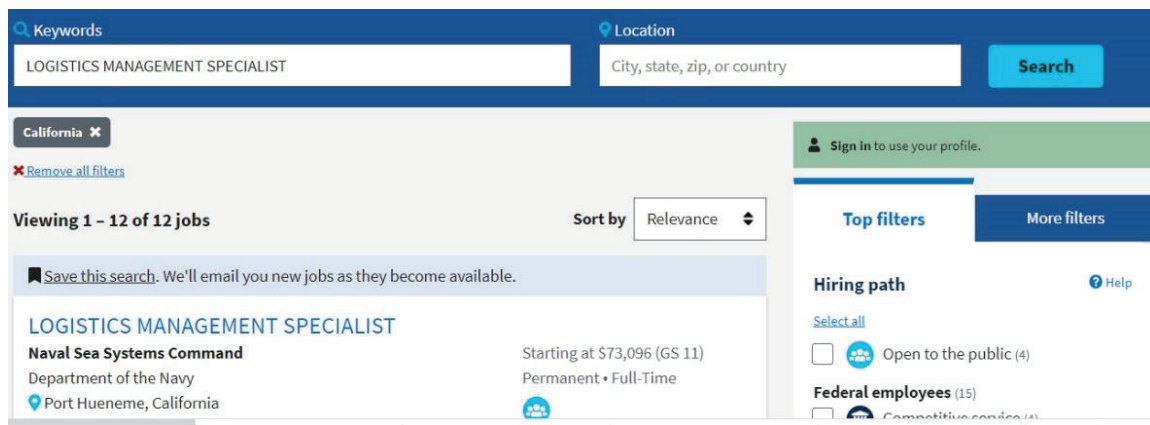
Keywords
LOGISTICS MANAGEMENT SPECIALIST
Location
City, state, zip, or country
Search

California ✖
✖Remove all filters

Viewing 1 – 12 of 12 jobs
Sort by Relevance

Save this search. We'll email you new jobs as they become available.

LOGISTICS MANAGEMENT SPECIALIST
Naval Sea Systems Command
Department of the Navy
Port Hueneme, California
Starting at $73,096 (GS 11)
Permanent • Full-Time

Sign in to use your profile.

Top filters
More filters

Hiring path
Help
Select all
Open to the public (4)
Federal employees (15)
Competitive service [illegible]